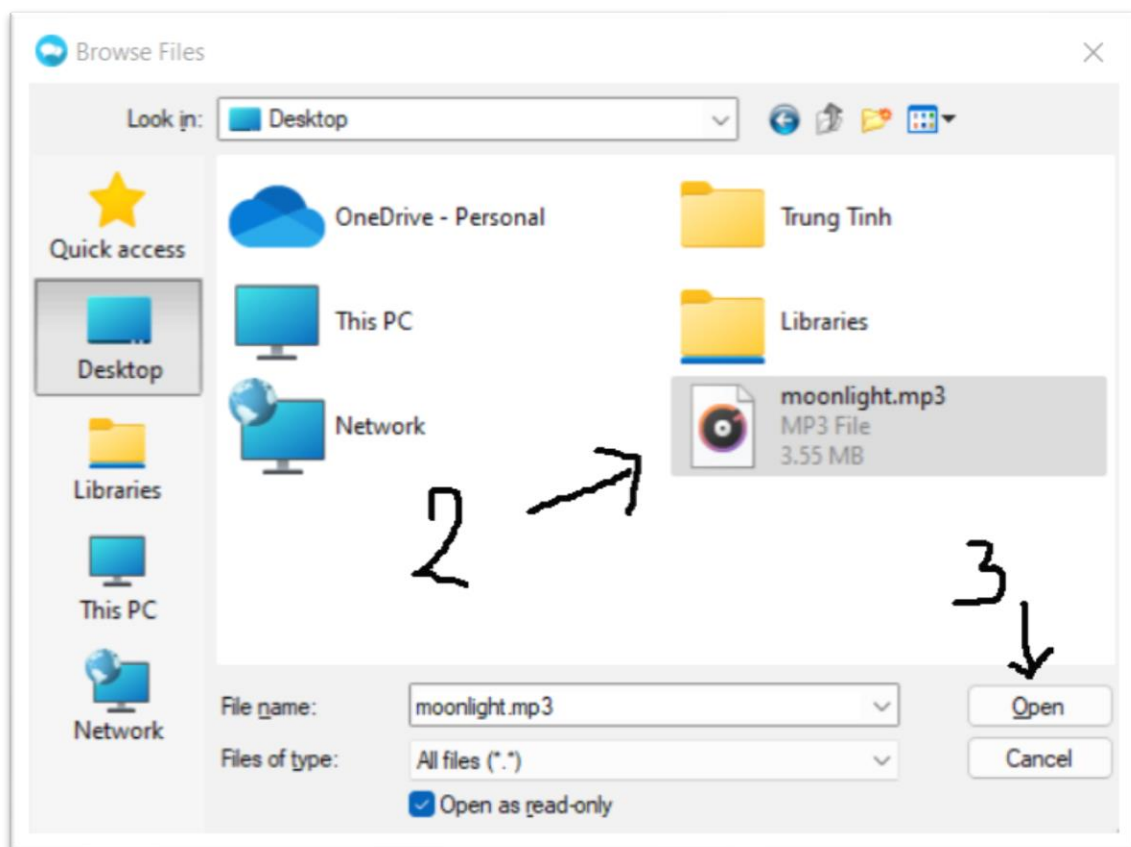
Browse Files

Look in: Desktop

Quick access
Desktop
Libraries
This PC
Network

OneDrive - Personal
Trung Tinh
This PC
Libraries
Network
moonlight.mp3
MP3 File
3.55 MB

2

3

File name: moonlight.mp3
Files of type: All files (*.*)
Open as read-only

Open
Cancel